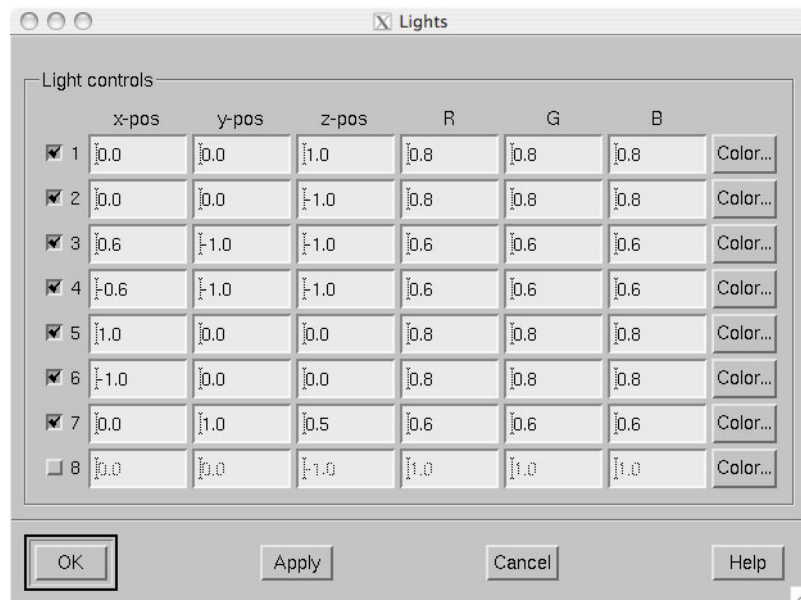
Lights

Light controls

| | x-pos | y-pos | z-pos | R | G | B | |
|---|---|---|---|---|---|---|---|
| 1 | 0.0 | 0.0 | 1.0 | 0.8 | 0.8 | 0.8 | Color... |
| 2 | 0.0 | 0.0 | -1.0 | 0.8 | 0.8 | 0.8 | Color... |
| 3 | 0.6 | -1.0 | -1.0 | 0.6 | 0.6 | 0.6 | Color... |
| 4 | -0.6 | -1.0 | -1.0 | 0.6 | 0.6 | 0.6 | Color... |
| 5 | 1.0 | 0.0 | 0.0 | 0.8 | 0.8 | 0.8 | Color... |
| 6 | -1.0 | 0.0 | 0.0 | 0.8 | 0.8 | 0.8 | Color... |
| 7 | 0.0 | 1.0 | 0.5 | 0.6 | 0.6 | 0.6 | Color... |
| 8 | 0.0 | 0.0 | -1.0 | 1.0 | 1.0 | 1.0 | Color... |

OK Apply Cancel Help